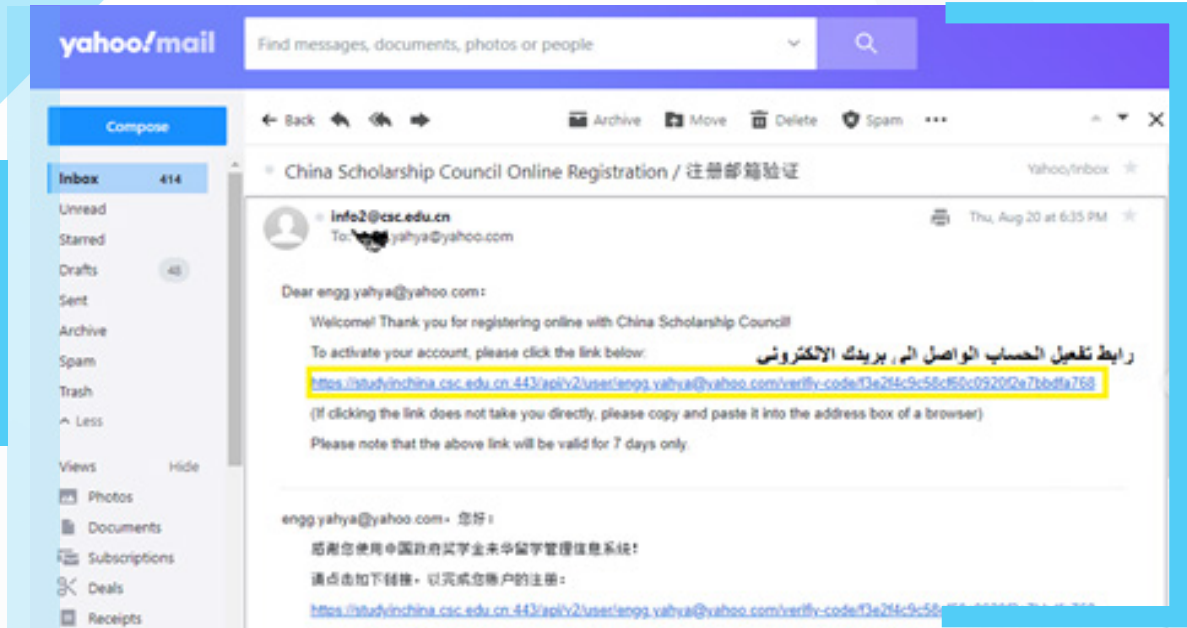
yahoo!mail

Find messages, documents, photos or people

Compose

Inbox 414
Unread
Starred
Drafts 48
Sent
Archive
Spam
Trash
Less

Views Hide
Photos
Documents
Subscriptions
Deals
Receipts

Back Archive Move Delete Spam

China Scholarship Council Online Registration / 注册邮箱验证

Yahoo/Inbox

info2@csc.edu.cn
To: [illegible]yahya@yahoo.com

Thu, Aug 20 at 6:35 PM

Dear engg.yahya@yahoo.com：

Welcome! Thank you for registering online with China Scholarship Council!

To activate your account, please click the link below:

رابط تفعيل الحساب الواصل الى بريدك الالكتروني

https://studyinchina.csc.edu.cn:443/api/v2/user/engg.yahya@yahoo.com/verify-code/f3e2f4c9c58cf60c0920f2e7bbdfa768

(If clicking the link does not take you directly, please copy and paste it into the address box of a browser)

Please note that the above link will be valid for 7 days only.

engg.yahya@yahoo.com，您好：

感谢您使用中国政府奖学金来华留学管理信息系统！

请点击如下链接，以完成您账户的注册：

https://studyinchina.csc.edu.cn:443/api/v2/user/engg.yahya@yahoo.com/verify-code/f3e2f4c9c58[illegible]